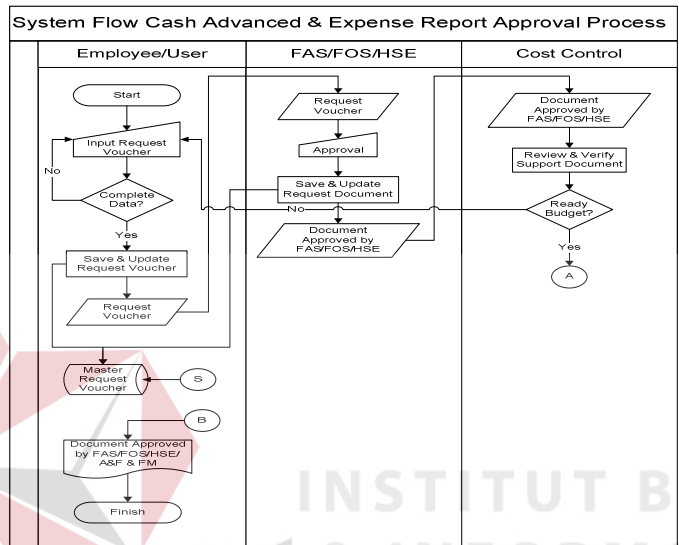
System Flow Cash Advanced & Expense Report Approval Process

Employee/User

Start

Input Request Voucher

No

Complete Data?

Yes

Save & Update Request Voucher

Request Voucher

Master Request Voucher

S

B

Document Approved by FAS/FOS/HSE/ A&F & FM

Finish

FAS/FOS/HSE

Request Voucher

Approval

Save & Update Request Document

No

Document Approved by FAS/FOS/HSE

Cost Control

Document Approved by FAS/FOS/HSE

Review & Verify Support Document

Ready Budget?

Yes

A

INSTITUT B